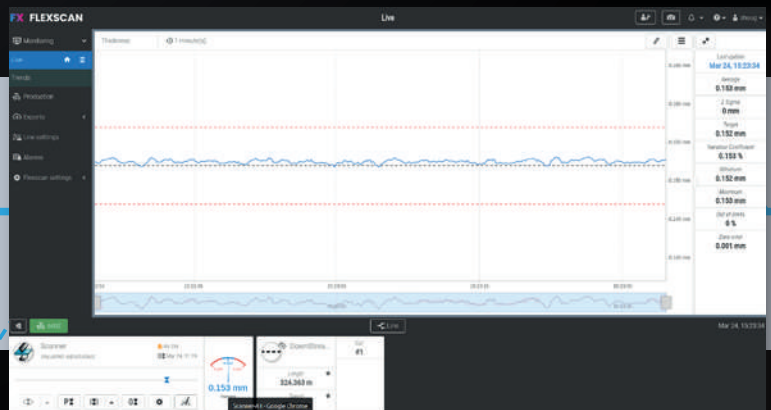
FX FLEXSCAN

Live

Monitoring
Live
Trends
Production
Exports
Line settings
Alarms
Flexscan settings

Thickness
1 minute(s)

Last update
Mar 24, 15:23:34
Average
0.153 mm
2 Sigma
0.001 mm
Target
0.152 mm
Variation Coefficient
0.153 %
Minimum
0.152 mm
Maximum
0.153 mm
Out of limits
0 %
Zero error
0.001 mm

Live

Mar 24, 15:23:34

Scanner
0.153 mm
OpenStrea...
Length
324.363 m

Scanner-43 - Google Chrome